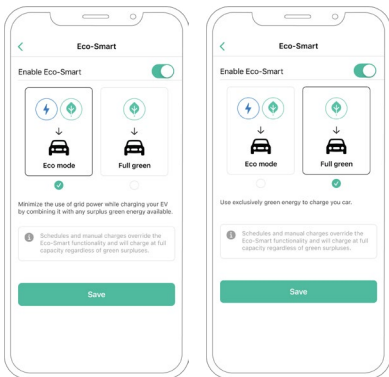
Eco-Smart

Enable Eco-Smart

Eco mode

Full green

Minimize the use of grid power while charging your EV by combining it with any surplus green energy available.

Schedules and manual charges override the Eco-Smart functionality and will charge at full capacity regardless of green surpluses.

Save

Eco-Smart

Enable Eco-Smart

Eco mode

Full green

Use exclusively green energy to charge you car.

Schedules and manual charges override the Eco-Smart functionality and will charge at full capacity regardless of green surpluses.

Save